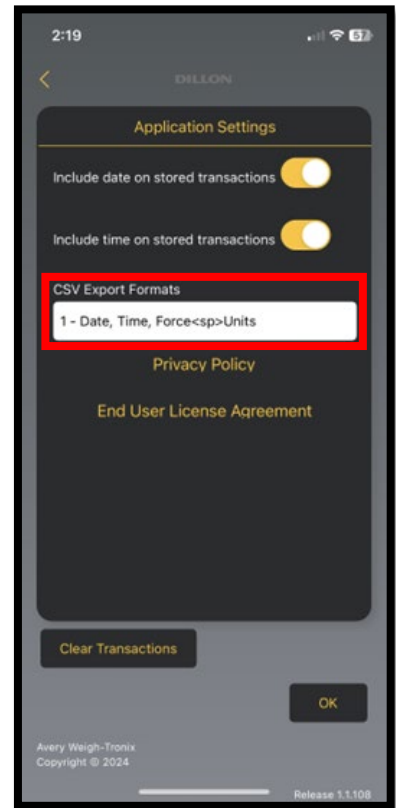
2:19

57

DILLON

Application Settings

Include date on stored transactions

Include time on stored transactions

CSV Export Formats

1 - Date, Time, Force<sp>Units

Privacy Policy

End User License Agreement

Clear Transactions

OK

Avery Weigh-Tronix
Copyright © 2024

Release 1.1.108